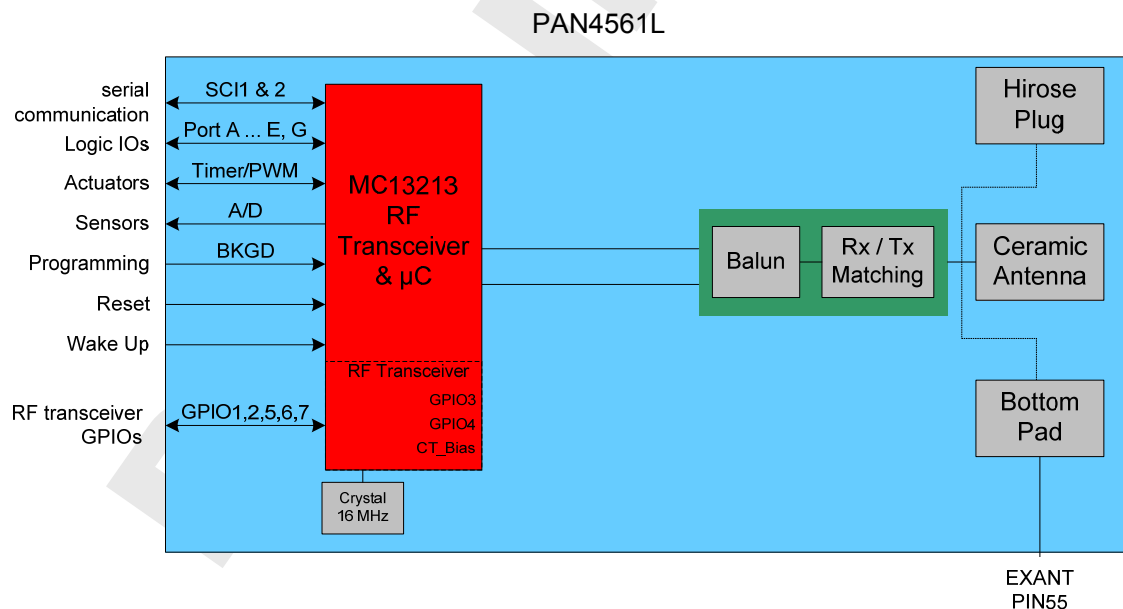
PAN4561L

serial communication
Logic IOs
Actuators
Sensors
Programming
Reset
Wake Up
RF transceiver GPIOs

SCI1 & 2
Port A ... E, G
Timer/PWM
A/D
BKGD
GPIO1,2,5,6,7

MC13213 RF Transceiver & µC

RF Transceiver
GPIO3
GPIO4
CT_Bias

Crystal 16 MHz

Balun
Rx / Tx Matching

Hirose Plug
Ceramic Antenna
Bottom Pad

EXANT PIN55